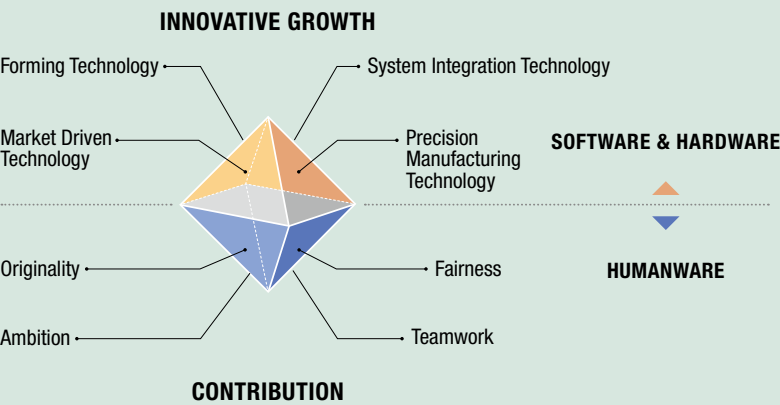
INNOVATIVE GROWTH

Forming Technology

System Integration Technology

Market Driven Technology

Precision Manufacturing Technology

SOFTWARE & HARDWARE

HUMANWARE

Originality

Fairness

Ambition

Teamwork

CONTRIBUTION